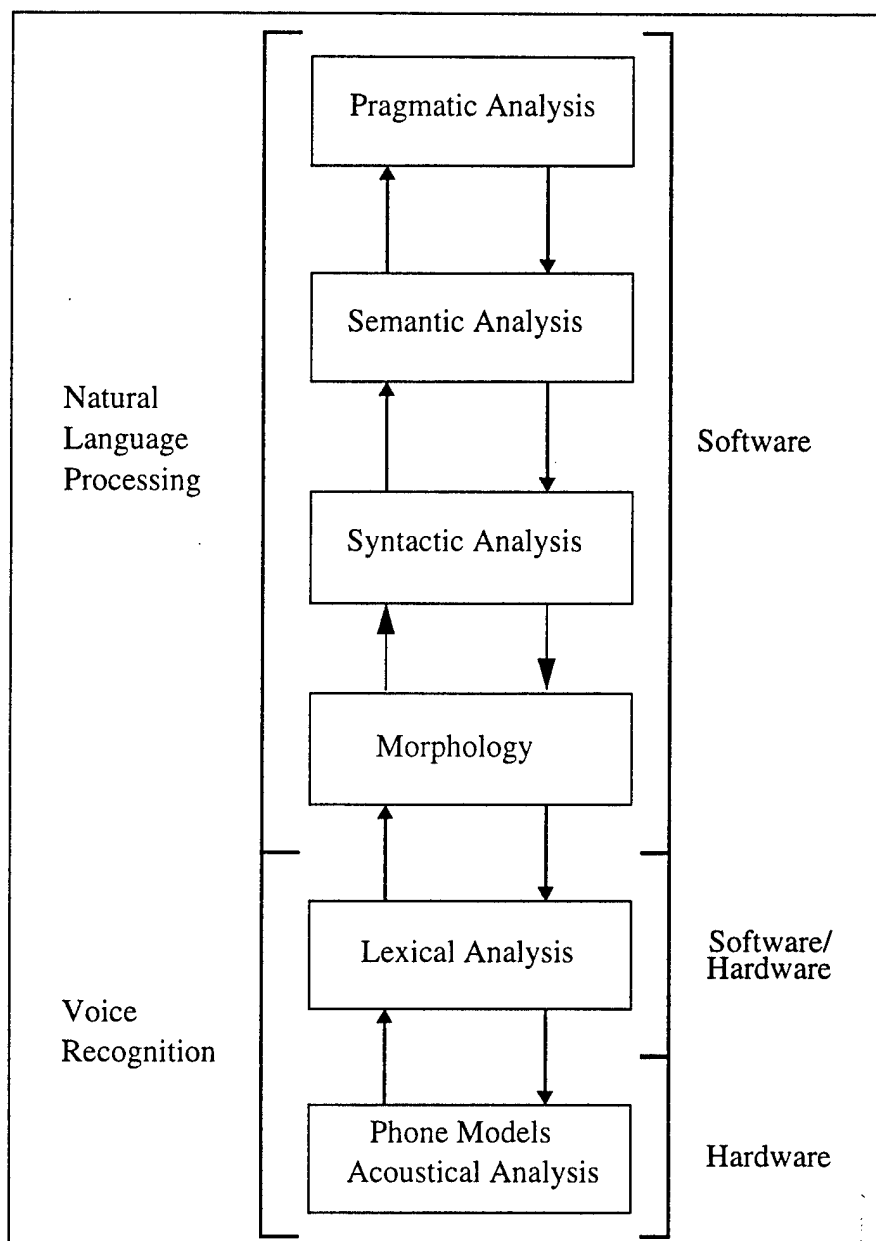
Pragmatic Analysis

Semantic Analysis

Natural Language Processing

Software

Syntactic Analysis

Morphology

Lexical Analysis

Software/ Hardware

Voice Recognition

Phone Models Acoustical Analysis

Hardware